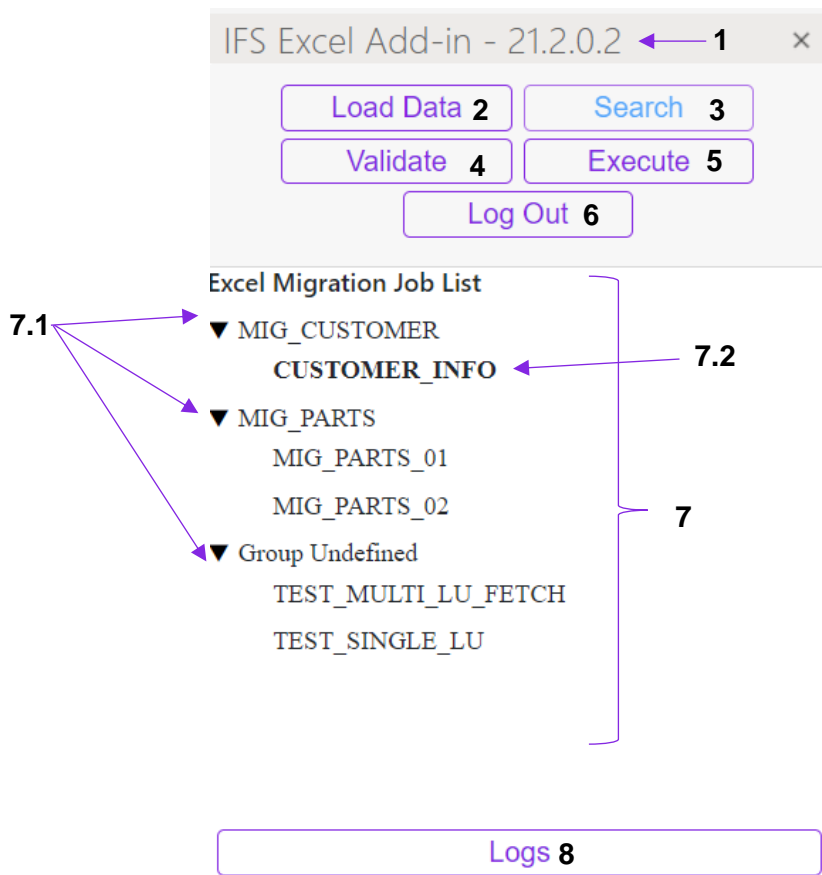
IFS Excel Add-in - 21.2.0.2 1 ×

Load Data 2
Search 3
Validate 4
Execute 5
Log Out 6

Excel Migration Job List

7.1

▼ MIG_CUSTOMER
CUSTOMER_INFO

7.2

▼ MIG_PARTS
MIG_PARTS_01
MIG_PARTS_02

7

▼ Group Undefined
TEST_MULTI_LU_FETCH
TEST_SINGLE_LU

Logs 8